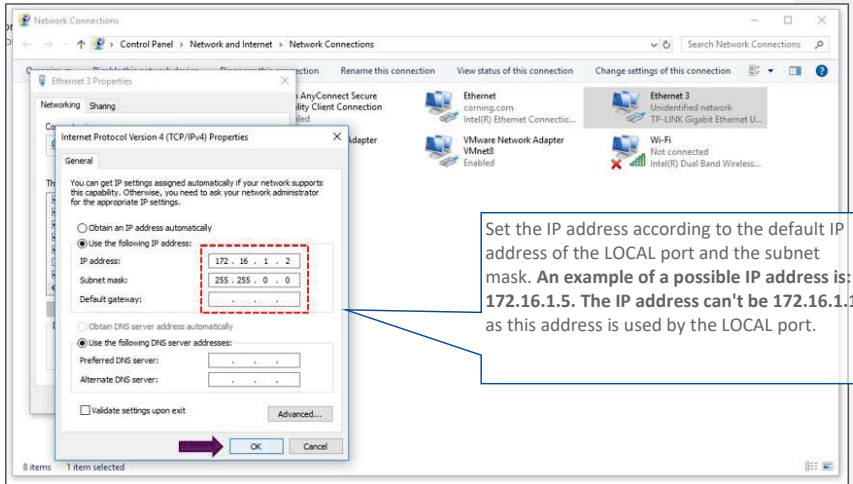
Network Connections

Control Panel > Network and Internet > Network Connections

Search Network Connections

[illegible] ction    Rename this connection    View status of this connection    Change settings of this connection

Ethernet 3 Properties

Networking    Sharing

Internet Protocol Version 4 (TCP/IPv4) Properties

General

You can get IP settings assigned automatically if your network supports this capability. Otherwise, you need to ask your network administrator for the appropriate IP settings.

Obtain an IP address automatically
Use the following IP address:
IP address: 172 . 16 . 1 . 2
Subnet mask: 255 . 255 . 0 . 0
Default gateway: . . .

Obtain DNS server address automatically
Use the following DNS server addresses:
Preferred DNS server: . . .
Alternate DNS server: . . .

Validate settings upon exit    Advanced...

OK    Cancel

AnyConnect Secure
ility Client Connection
led

Adapter

Ethernet
corning.com
Intel(R) Ethernet Connectio...

VMware Network Adapter VMnet8
Enabled

Ethernet 3
Unidentified network
TP-LINK Gigabit Ethernet U...

Wi-Fi
Not connected
Intel(R) Dual Band Wireless...

Set the IP address according to the default IP address of the LOCAL port and the subnet mask. **An example of a possible IP address is: 172.16.1.5. The IP address can't be 172.16.1.1** as this address is used by the LOCAL port.

8 items    1 item selected